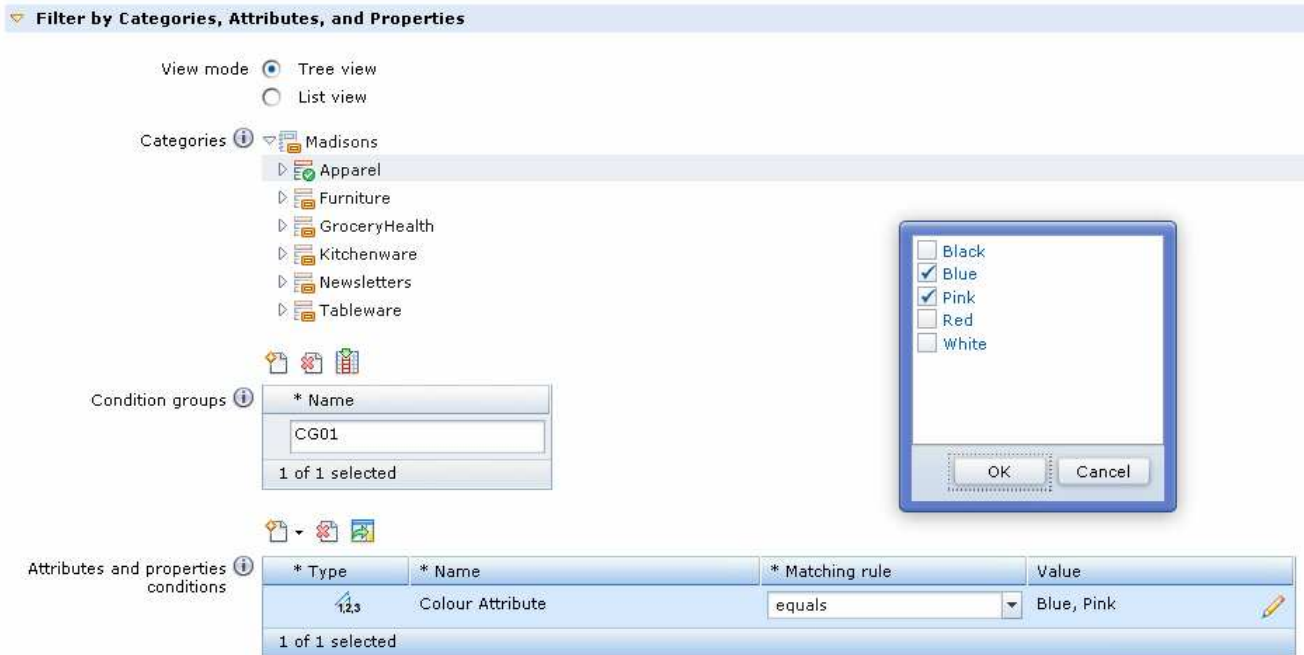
Filter by Categories, Attributes, and Properties

View mode Tree view
List view

Categories Madisons
Apparel
Furniture
GroceryHealth
Kitchenware
Newsletters
Tableware

Black
Blue
Pink
Red
White

OK Cancel

Condition groups

| * Name |
|---|
| CG01 |
| 1 of 1 selected |

Attributes and properties conditions

| * Type | * Name | * Matching rule | Value |
|---|---|---|---|
| 1,2,3 | Colour Attribute | equals | Blue, Pink |
| 1 of 1 selected | | | |